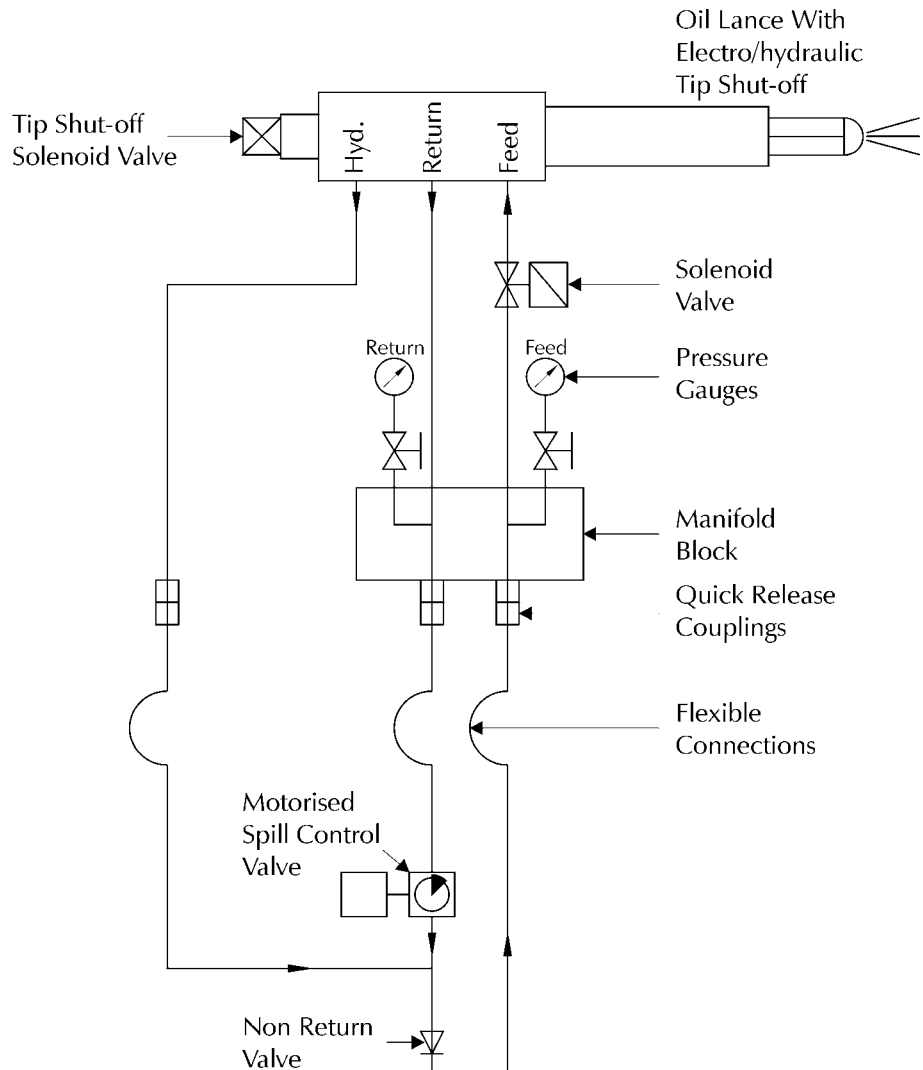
Oil Lance With Electro/hydraulic Tip Shut-off

Tip Shut-off Solenoid Valve

Hyd.

Return

Feed

Solenoid Valve

Return

Feed

Pressure Gauges

Manifold Block

Quick Release Couplings

Flexible Connections

Motorised Spill Control Valve

Non Return Valve